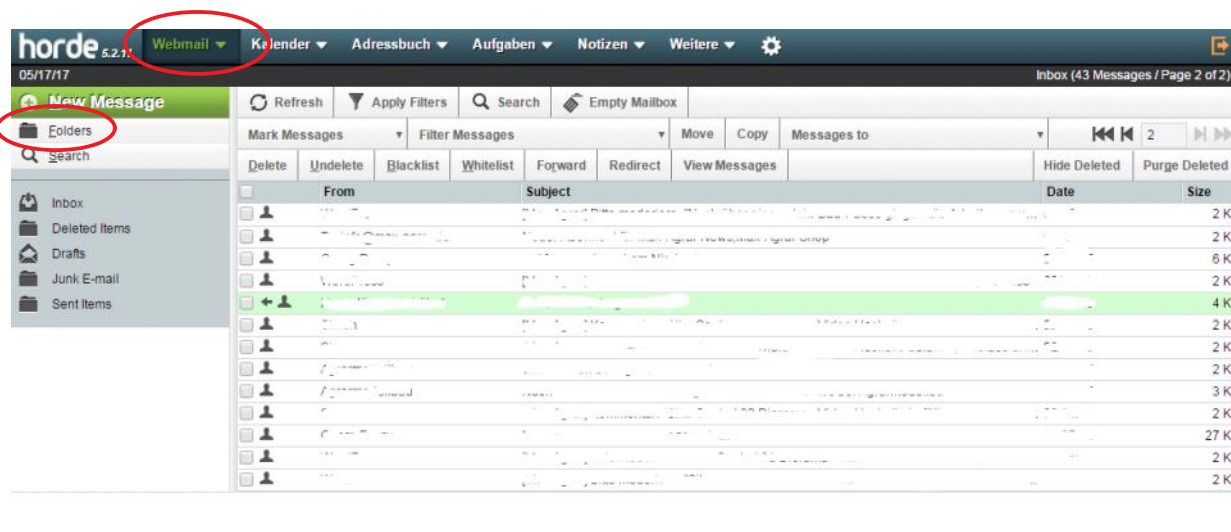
horde 5.2.1 Webmail Kalender Adressbuch Aufgaben Notizen Weitere

05/17/17

Inbox (43 Messages / Page 2 of 2)

New Message

Folders

Search

Inbox

Deleted Items

Drafts

Junk E-mail

Sent Items

Refresh Apply Filters Search Empty Mailbox

Mark Messages Filter Messages Move Copy Messages to 2

Delete Undelete Blacklist Whitelist Forward Redirect View Messages Hide Deleted Purge Deleted

| From | Subject | Date | Size |
|---|---|---|---|
| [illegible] | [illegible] | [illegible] | 2 K |
| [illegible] | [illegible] | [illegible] | 2 K |
| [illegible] | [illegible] | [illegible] | 6 K |
| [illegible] | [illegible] | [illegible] | 2 K |
| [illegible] | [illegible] | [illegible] | 4 K |
| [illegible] | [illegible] | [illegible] | 2 K |
| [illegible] | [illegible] | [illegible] | 2 K |
| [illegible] | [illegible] | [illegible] | 2 K |
| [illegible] | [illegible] | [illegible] | 3 K |
| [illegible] | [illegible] | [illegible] | 2 K |
| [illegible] | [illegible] | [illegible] | 27 K |
| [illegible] | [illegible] | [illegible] | 2 K |
| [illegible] | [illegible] | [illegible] | 2 K |